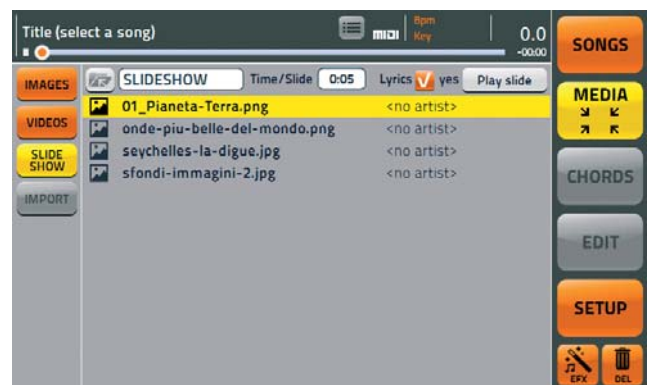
Title (select a song)

midi

Bpm
Key

0.0
-00:00

SONGS

IMAGES

VIDEOS

SLIDE SHOW

IMPORT

SLIDESHOW

Time/Slide

0:05

Lyrics

yes

Play slide

01_Pianeta-Terra.png

<no artist>

onde-piu-belle-del-mondo.png

<no artist>

seychelles-la-digue.jpg

<no artist>

sfondi-immagini-2.jpg

<no artist>

MEDIA

CHORDS

EDIT

SETUP

EFX

DEL